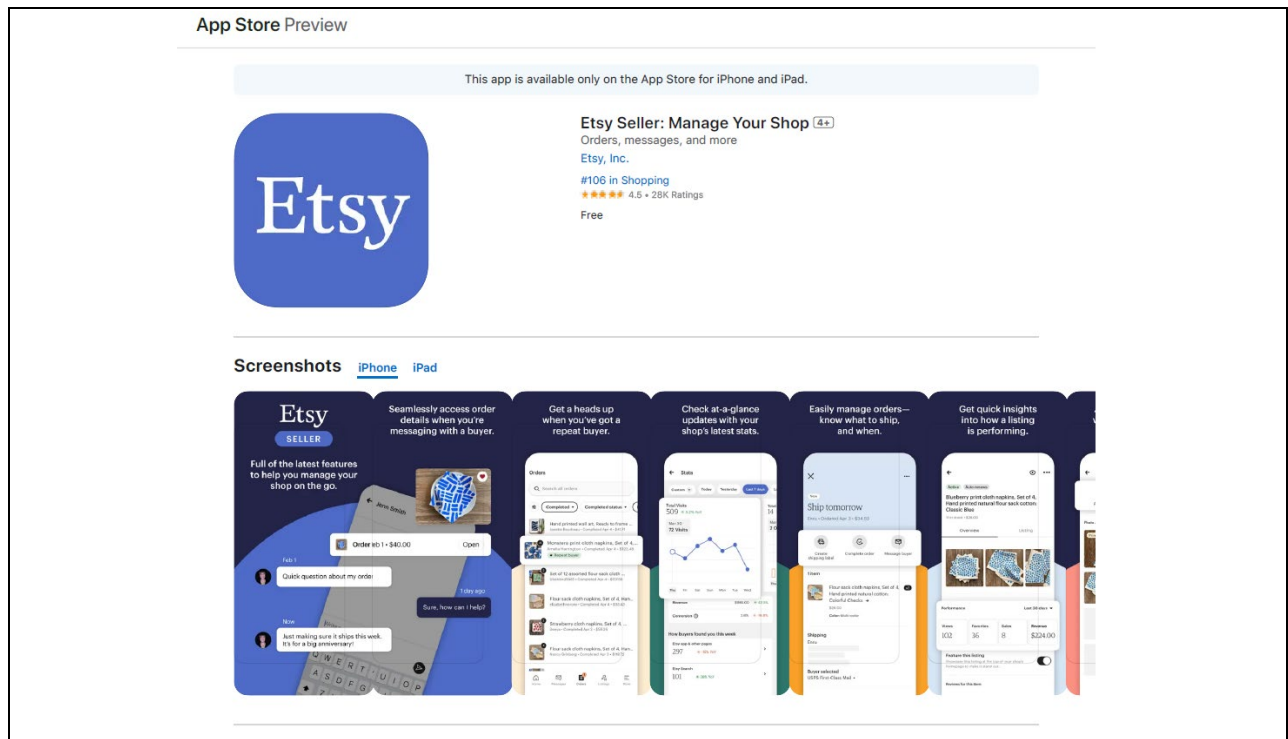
App Store Preview

This app is available only on the App Store for iPhone and iPad.

Etsy

Etsy Seller: Manage Your Shop 4+
Orders, messages, and more
Etsy, Inc.
#106 in Shopping
★★★★★ 4.5 • 28K Ratings
Free

Screenshots iPhone iPad

Etsy
SELLER
Full of the latest features to help you manage your shop on the go.

Seamlessly access order details when you're messaging with a buyer.

Jenn Smith
Order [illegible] 1 • $40.00 Open
Feb 1
Quick question about my order!
1 day ago
Sure, how can I help?
Now
Just making sure it ships this week. It's for a big anniversary!

Get a heads up when you've got a repeat buyer.

Orders
Completed
Completed status

Check at-a-glance updates with your shop's latest stats.

Stats
Total Visits
509
72 Visits
How buyers found you this week
297
101

Easily manage orders—know what to ship, and when.

Ship tomorrow
Shipping

Get quick insights into how a listing is performing.

Blueberry print cloth napkins, Set of 4, Hand printed natural flour sack cotton, Classic Blue
Overview Listing
Performance
102 36 8 $224.00
Feature this listing